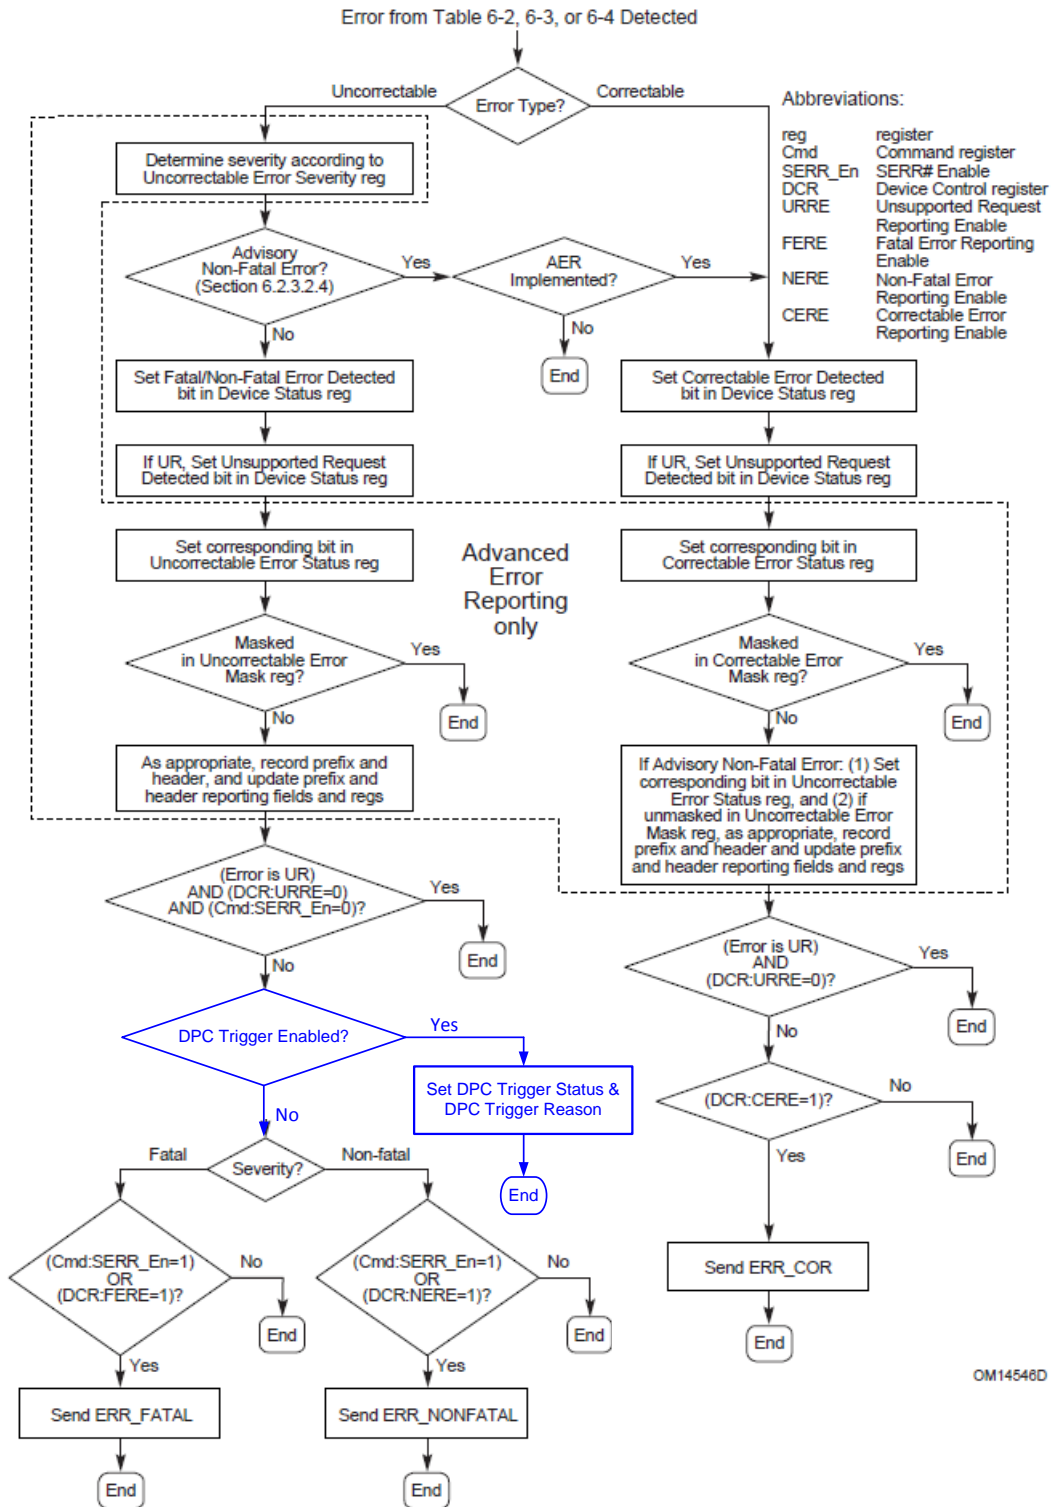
Error from Table 6-2, 6-3, or 6-4 Detected

Uncorrectable
Error Type?
Correctable

Abbreviations:

| | |
|---|---|
| reg | register |
| Cmd | Command register |
| SERR_En | SERR# Enable |
| DCR | Device Control register |
| URRE | Unsupported Request Reporting Enable |
| FERE | Fatal Error Reporting Enable |
| NERE | Non-Fatal Error Reporting Enable |
| CERE | Correctable Error Reporting Enable |

Determine severity according to Uncorrectable Error Severity reg

Advisory Non-Fatal Error? (Section 6.2.3.2.4)
Yes
AER Implemented?
Yes
No
No
End

Set Fatal/Non-Fatal Error Detected bit in Device Status reg

Set Correctable Error Detected bit in Device Status reg

If UR, Set Unsupported Request Detected bit in Device Status reg

If UR, Set Unsupported Request Detected bit in Device Status reg

Set corresponding bit in Uncorrectable Error Status reg

Advanced Error Reporting only

Set corresponding bit in Correctable Error Status reg

Masked in Uncorrectable Error Mask reg?
Yes
End
No

Masked in Correctable Error Mask reg?
Yes
End
No

As appropriate, record prefix and header, and update prefix and header reporting fields and regs

If Advisory Non-Fatal Error: (1) Set corresponding bit in Uncorrectable Error Status reg, and (2) if unmasked in Uncorrectable Error Mask reg, as appropriate, record prefix and header and update prefix and header reporting fields and regs

(Error is UR) AND (DCR:URRE=0) AND (Cmd:SERR_En=0)?
Yes
End
No

(Error is UR) AND (DCR:URRE=0)?
Yes
End
No

DPC Trigger Enabled?
Yes
Set DPC Trigger Status & DPC Trigger Reason
End
No

(DCR:CERE=1)?
No
End
Yes

Fatal
Severity?
Non-fatal

Send ERR_COR
End

(Cmd:SERR_En=1) OR (DCR:FERE=1)?
No
End
Yes
Send ERR_FATAL
End

(Cmd:SERR_En=1) OR (DCR:NERE=1)?
No
End
Yes
Send ERR_NONFATAL
End

OM14546D